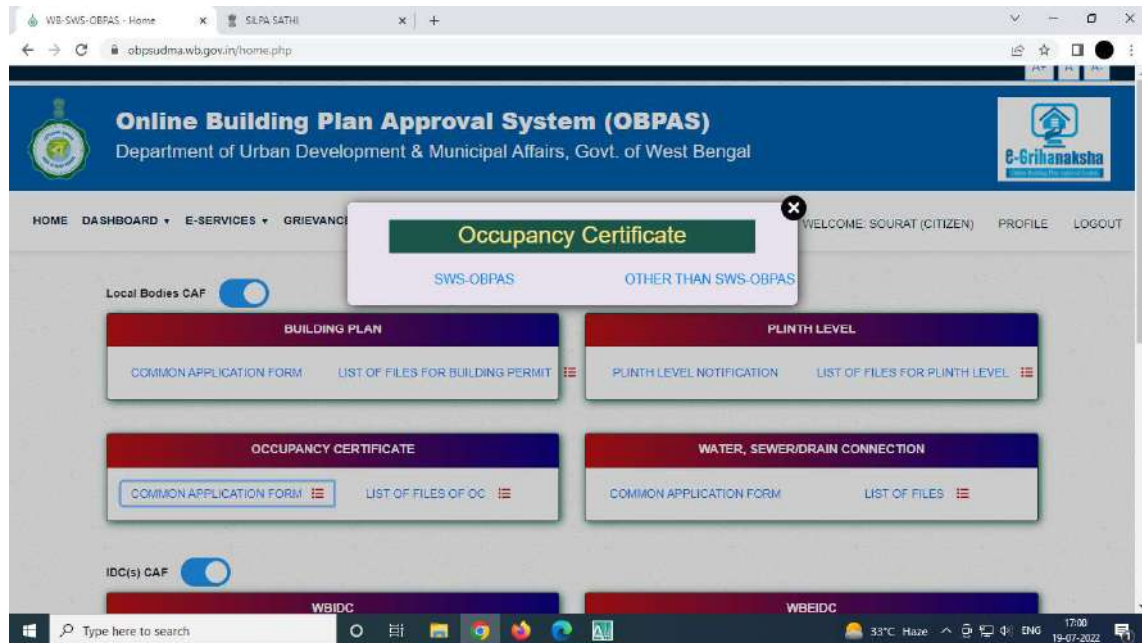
WB-SWS-OBPAS - Home × SILPA SATHI × +

obpsudma.wb.gov.in/home.php

A+ A A-

Online Building Plan Approval System (OBPAS)
Department of Urban Development & Municipal Affairs, Govt. of West Bengal

e-Grihanaksha

HOME DASHBOARD ▾ E-SERVICES ▾ GRIEVANCE

WELCOME: SOURAT (CITIZEN) PROFILE LOGOUT

Occupancy Certificate

SWS-OBPAS OTHER THAN SWS-OBPAS

Local Bodies CAF

BUILDING PLAN

COMMON APPLICATION FORM LIST OF FILES FOR BUILDING PERMIT

PLINTH LEVEL

PLINTH LEVEL NOTIFICATION LIST OF FILES FOR PLINTH LEVEL

OCCUPANCY CERTIFICATE

COMMON APPLICATION FORM LIST OF FILES OF OC

WATER, SEWER/DRAIN CONNECTION

COMMON APPLICATION FORM LIST OF FILES

IDC(s) CAF

WBIDC

WBEIDC

Type here to search

33°C Haze ENG 17:00 19-07-2022